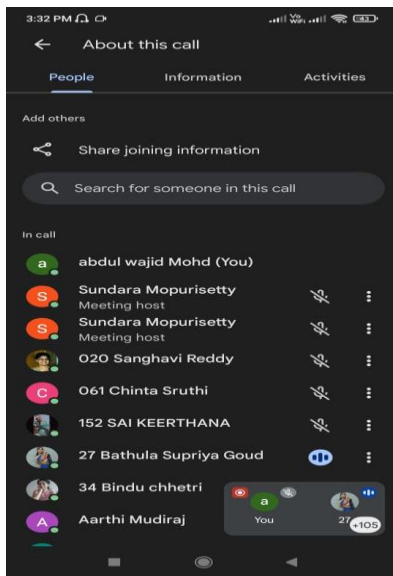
3:32 PM

About this call

People Information Activities

Add others

Share joining information

Search for someone in this call

In call

a abdul wajid Mohd (You)

S Sundara Mopurisetty
Meeting host

S Sundara Mopurisetty
Meeting host

020 Sanghavi Reddy

C 061 Chinta Sruthi

152 SAI KEERTHANA

27 Bathula Supriya Goud

34 Bindu chhetri

A Aarthi Mudiraj

a
You

27 +105